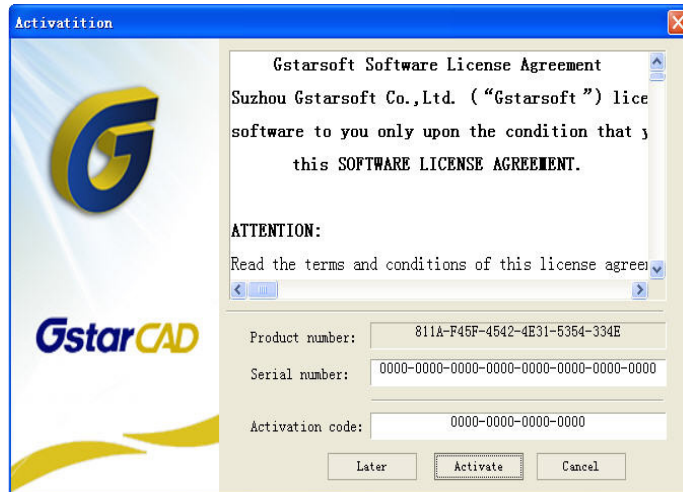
Activatition

GstarCAD

Gstarsoft Software License Agreement

Suzhou Gstarsoft Co.,Ltd. ("Gstarsoft") lice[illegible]

software to you only upon the condition that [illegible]

this SOFTWARE LICENSE AGREEMENT.

ATTENTION:

Read the terms and conditions of this license agree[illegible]

Product number: 811A-F45F-4542-4E31-5354-334E

Serial number: 0000-0000-0000-0000-0000-0000-0000-0000

Activation code: 0000-0000-0000-0000

Later Activate Cancel